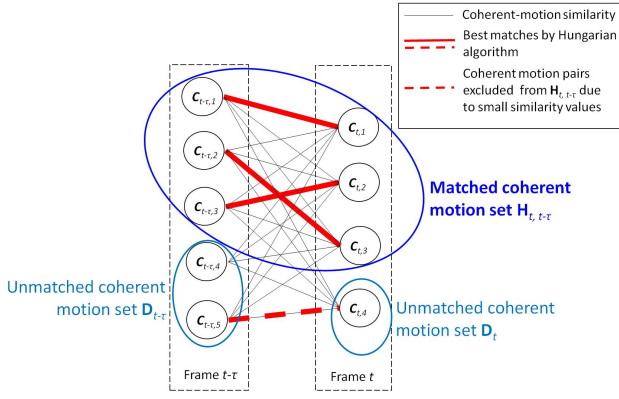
Coherent-motion similarity

Best matches by Hungarian algorithm

Coherent motion pairs excluded from $\mathbf{H}_{t,\,t-\tau}$ due to small similarity values

$\boldsymbol{C}_{t-\tau,1}$

$\boldsymbol{C}_{t-\tau,2}$

$\boldsymbol{C}_{t-\tau,3}$

$\boldsymbol{C}_{t-\tau,4}$

$\boldsymbol{C}_{t-\tau,5}$

$\boldsymbol{C}_{t,1}$

$\boldsymbol{C}_{t,2}$

$\boldsymbol{C}_{t,3}$

$\boldsymbol{C}_{t,4}$

Matched coherent motion set $\mathbf{H}_{t,\,t-\tau}$

Unmatched coherent motion set $\mathbf{D}_{t-\tau}$

Unmatched coherent motion set $\mathbf{D}_{t}$

Frame $t$-$\tau$

Frame $t$